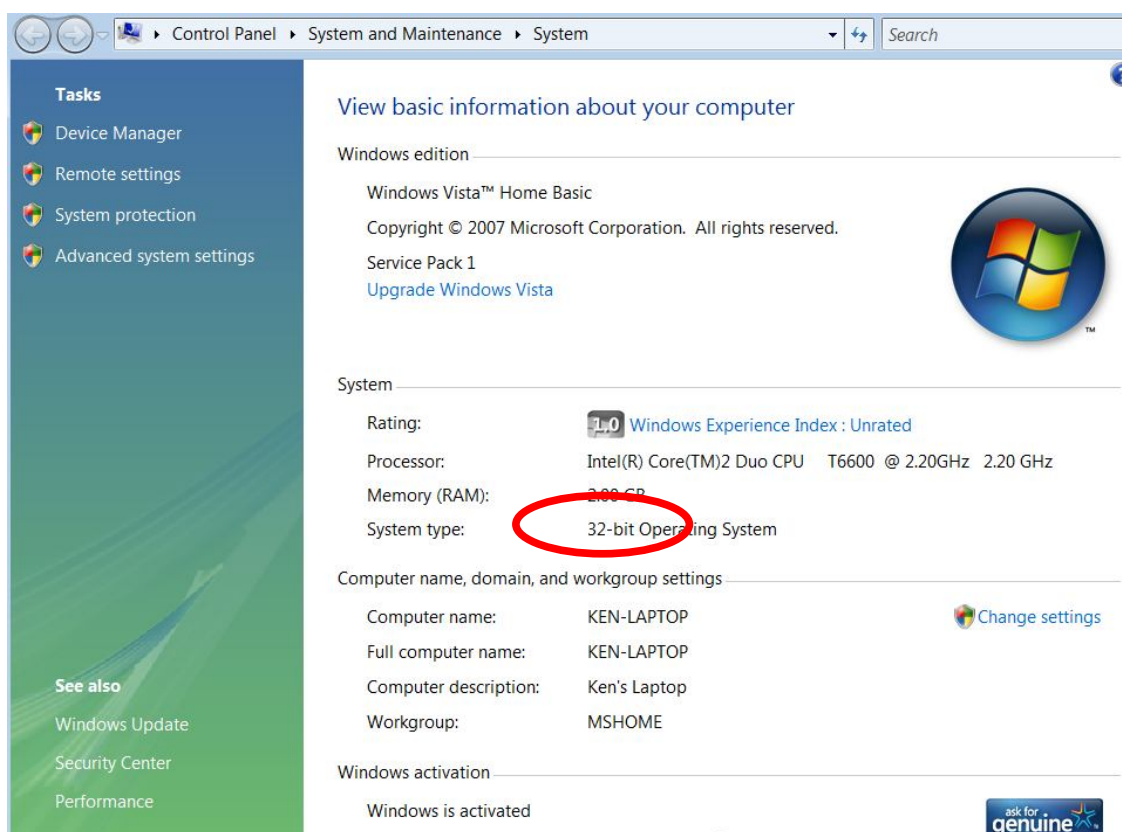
Control Panel ▸ System and Maintenance ▸ System

Search

Tasks

Device Manager

Remote settings

System protection

Advanced system settings

See also

Windows Update

Security Center

Performance

View basic information about your computer

Windows edition

Windows Vista™ Home Basic

Copyright © 2007 Microsoft Corporation. All rights reserved.

Service Pack 1

Upgrade Windows Vista

System

| | |
|---|---|
| Rating: | 1.0 Windows Experience Index : Unrated |
| Processor: | Intel(R) Core(TM)2 Duo CPU T6600 @ 2.20GHz 2.20 GHz |
| Memory (RAM): | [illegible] |
| System type: | 32-bit Operating System |

Computer name, domain, and workgroup settings

| | | |
|---|---|---|
| Computer name: | KEN-LAPTOP | Change settings |
| Full computer name: | KEN-LAPTOP | |
| Computer description: | Ken's Laptop | |
| Workgroup: | MSHOME | |

Windows activation

Windows is activated

ask for genuine